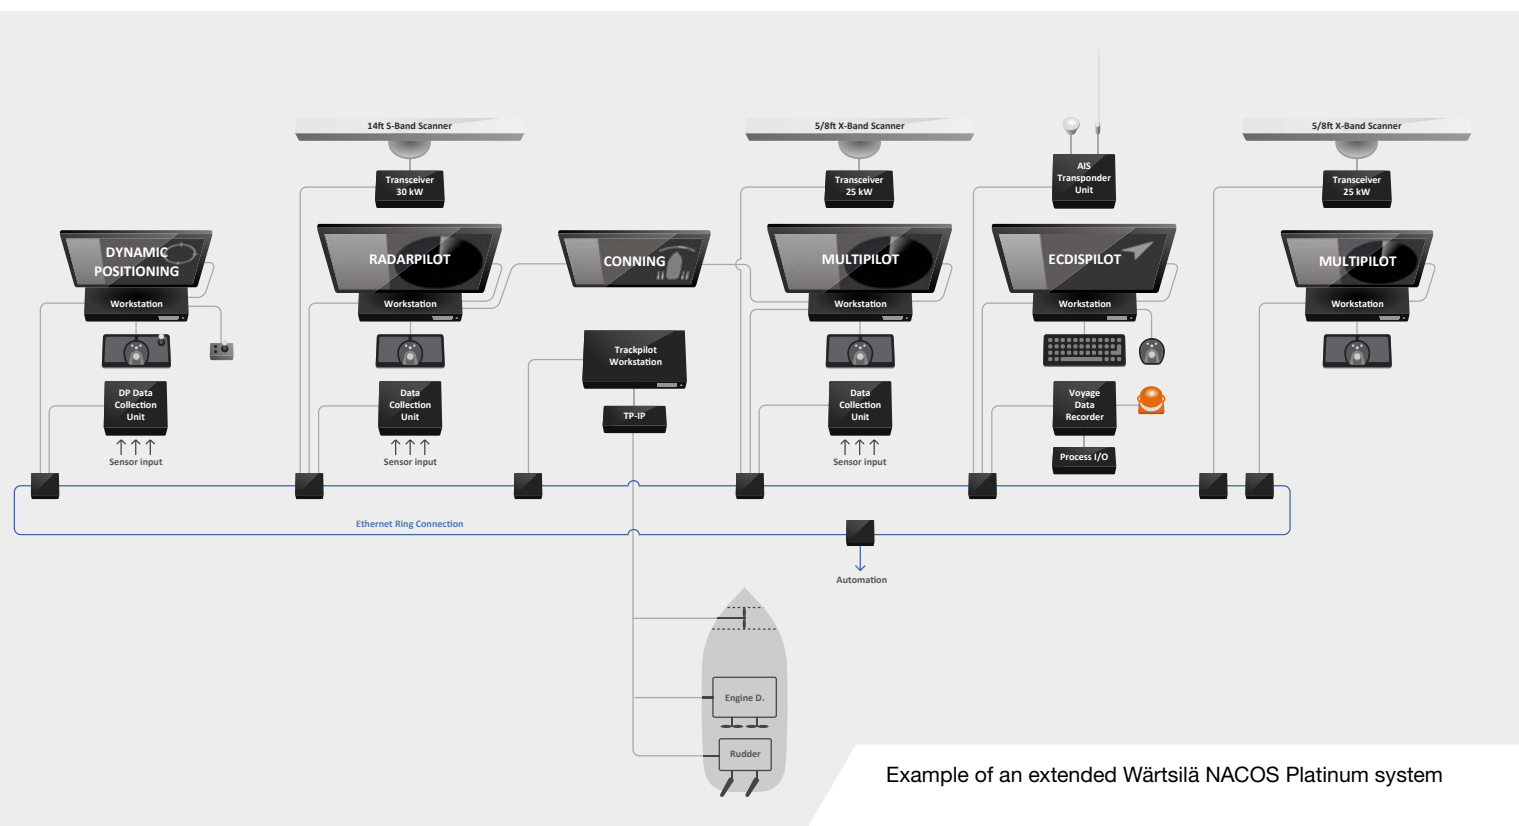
14ft S-Band Scanner

5/8ft X-Band Scanner

5/8ft X-Band Scanner

Transceiver 30 kW

Transceiver 25 kW

AIS Transponder Unit

Transceiver 25 kW

DYNAMIC POSITIONING

Workstation

RADARPILOT

Workstation

CONNING

MULTIPILOT

Workstation

ECDISPILOT

Workstation

MULTIPILOT

Workstation

Trackpilot Workstation

TP-IP

DP Data Collection Unit

Sensor input

Data Collection Unit

Sensor input

Data Collection Unit

Sensor input

Voyage Data Recorder

Process I/O

Ethernet Ring Connection

Automation

Engine D.

Rudder

Example of an extended Wärtsilä NACOS Platinum system